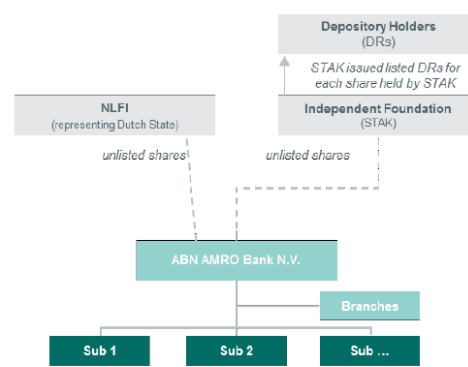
Depository Holders
(DRs)

STAK issued listed DRs for each share held by STAK

NLFI
(representing Dutch State)

Independent Foundation
(STAK)

unlisted shares

unlisted shares

ABN AMRO Bank N.V.

Branches

Sub 1

Sub 2

Sub ...